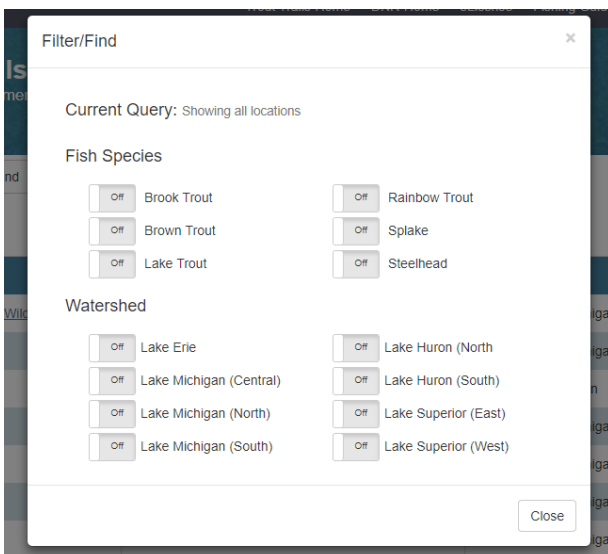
Filter/Find

×

Current Query: Showing all locations

Fish Species

Off Brook Trout
Off Brown Trout
Off Lake Trout

Off Rainbow Trout
Off Splake
Off Steelhead

Watershed

Off Lake Erie
Off Lake Michigan (Central)
Off Lake Michigan (North)
Off Lake Michigan (South)

Off Lake Huron (North
Off Lake Huron (South)
Off Lake Superior (East)
Off Lake Superior (West)

Close